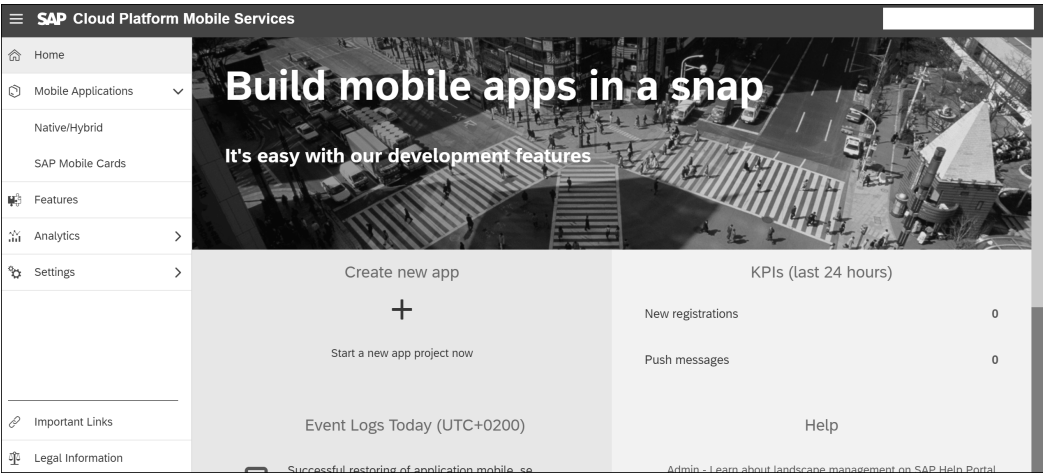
SAP Cloud Platform Mobile Services

Home
Mobile Applications
Native/Hybrid
SAP Mobile Cards
Features
Analytics
Settings
Important Links
Legal Information

Build mobile apps in a snap

It's easy with our development features

Create new app
+
Start a new app project now

KPIs (last 24 hours)
New registrations 0
Push messages 0

Event Logs Today (UTC+0200)
Successful restoring of application mobile. se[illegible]

Help
Admin - Learn about landscape management on SAP Help Portal